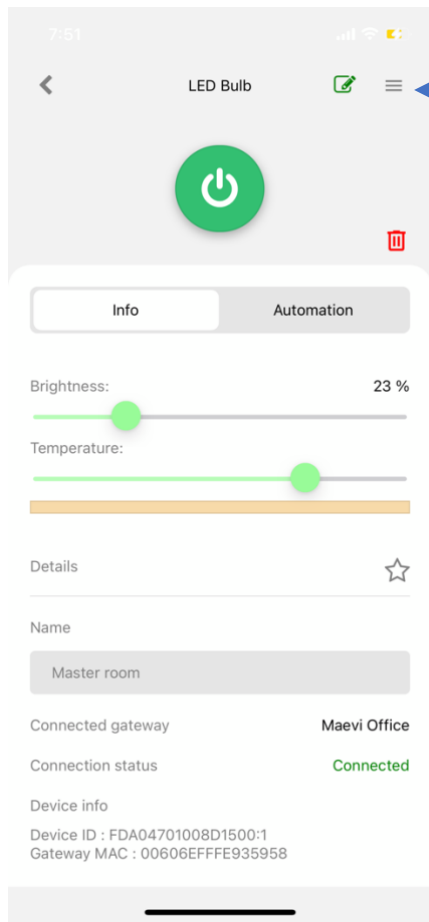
7:51

LED Bulb

Info

Automation

Brightness:

23 %

Temperature:

Details

Name

Master room

Connected gateway

Maevi Office

Connection status

Connected

Device info

Device ID : FDA04701008D1500:1
Gateway MAC : 00606EFFFE935958